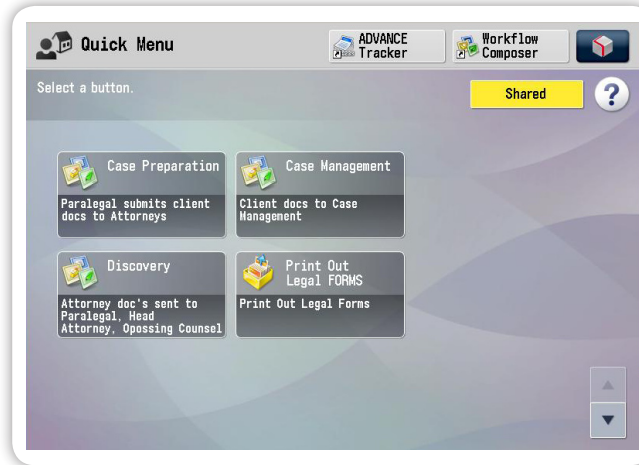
Quick Menu

ADVANCE Tracker

Workflow Composer

Select a button.

Shared

?

Case Preparation

Paralegal submits client docs to Attorneys

Case Management

Client docs to Case Management

Discovery

Attorney doc's sent to Paralegal, Head Attorney, Opossing Counsel

Print Out Legal FORMS

Print Out Legal Forms